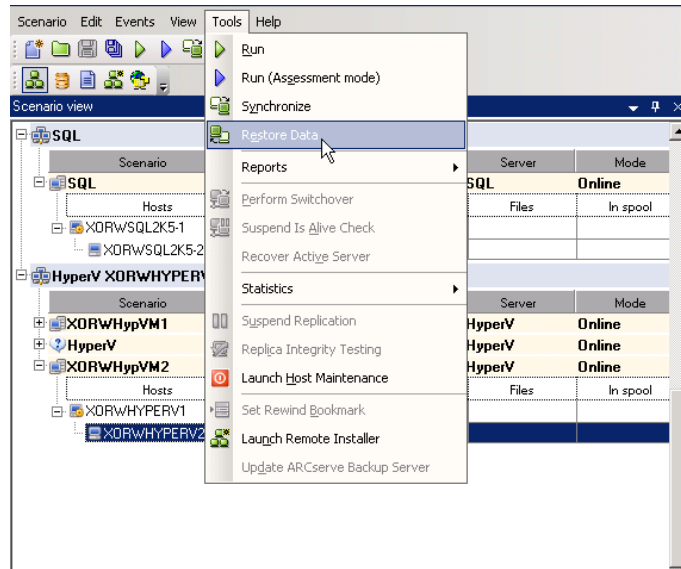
Scenario Edit Events View Tools Help

Scenario view

SQL

| Scenario | Server | Mode |
|---|---|---|
| SQL | SQL | Online |
| Hosts | Files | In spool |

XORWSQL2K5-1
XORWSQL2K5-2

HyperV XORWHYPERV

| Scenario | Server | Mode |
|---|---|---|
| XORWHypVM1 | HyperV | Online |
| HyperV | HyperV | Online |
| XORWHypVM2 | HyperV | Online |
| Hosts | Files | In spool |

XORWHYPERV1
XORWHYPERV2

Run
Run (Assessment mode)
Synchronize
Restore Data
Reports
Perform Switchover
Suspend Is Alive Check
Recover Active Server
Statistics
Suspend Replication
Replica Integrity Testing
Launch Host Maintenance
Set Rewind Bookmark
Launch Remote Installer
Update ARCserve Backup Server